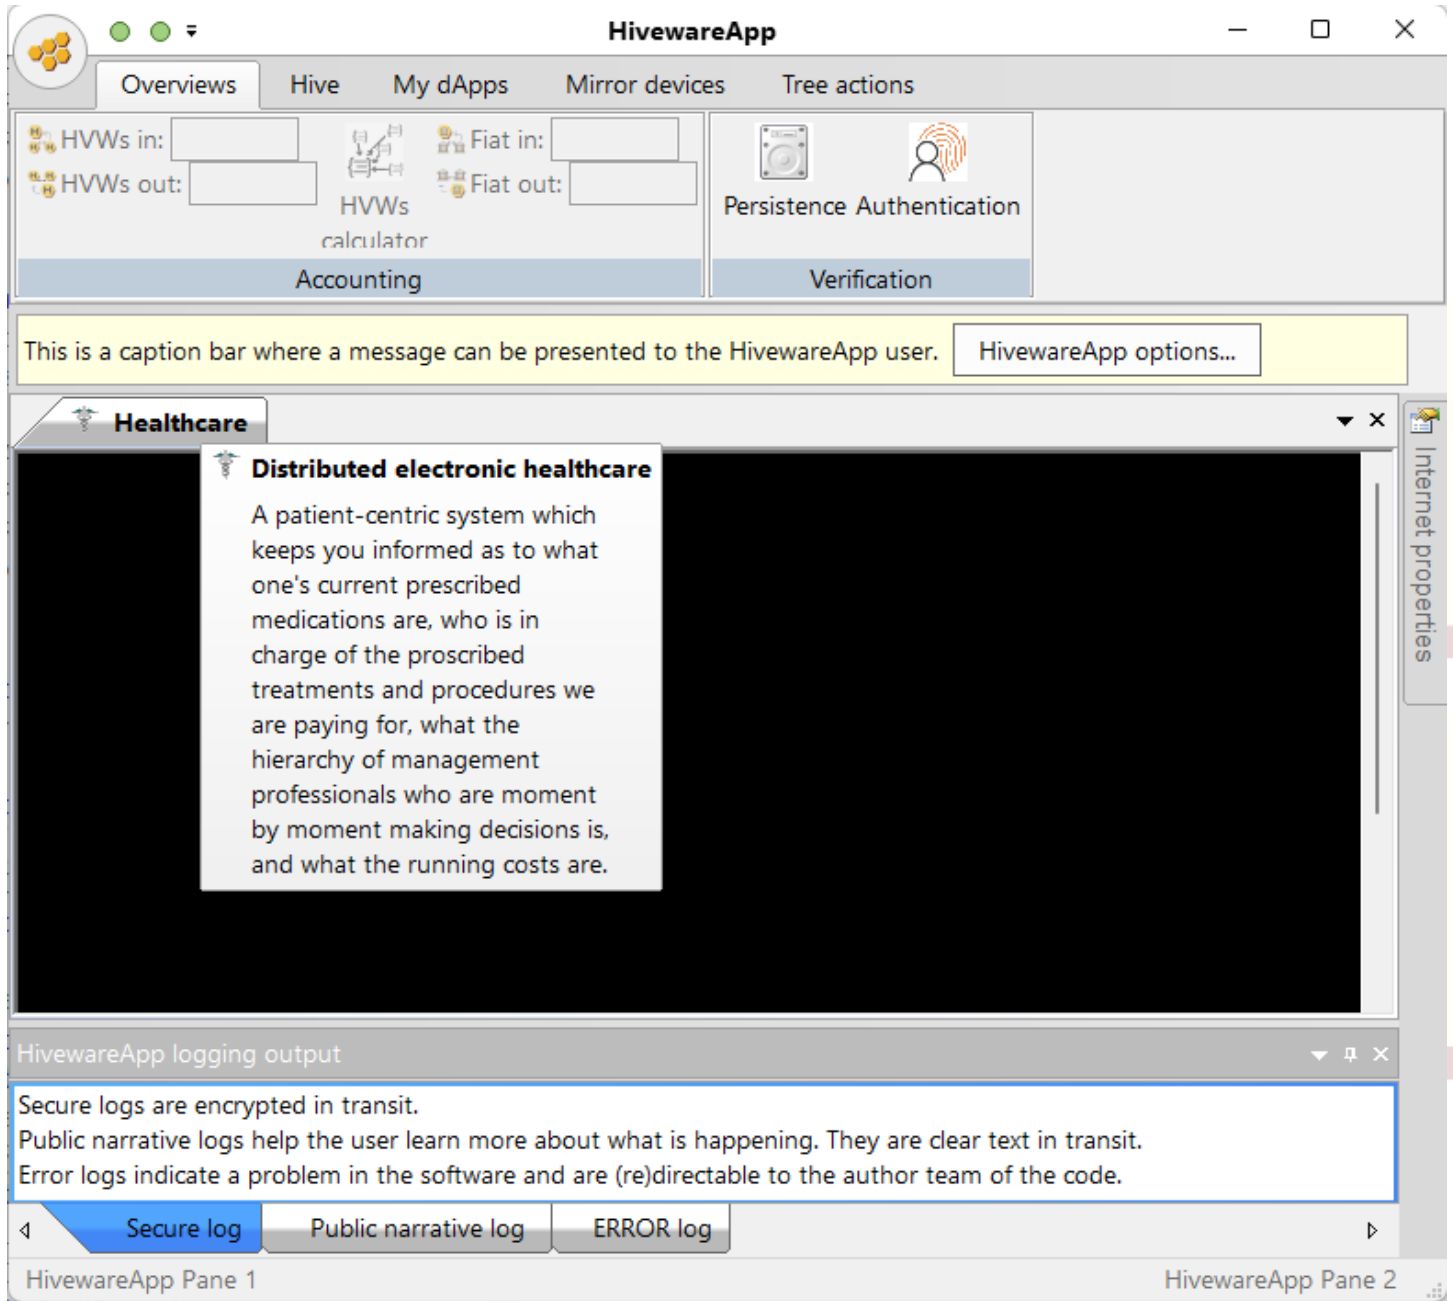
HivewareApp

Overviews Hive My dApps Mirror devices Tree actions

HVWs in:
HVWs out:
HVWs calculator
Fiat in:
Fiat out:
Accounting

Persistence Authentication
Verification

This is a caption bar where a message can be presented to the HivewareApp user.
HivewareApp options...

Healthcare

Distributed electronic healthcare

A patient-centric system which keeps you informed as to what one's current prescribed medications are, who is in charge of the proscribed treatments and procedures we are paying for, what the hierarchy of management professionals who are moment by moment making decisions is, and what the running costs are.

Internet properties

HivewareApp logging output

Secure logs are encrypted in transit.
Public narrative logs help the user learn more about what is happening. They are clear text in transit.
Error logs indicate a problem in the software and are (re)directable to the author team of the code.

Secure log Public narrative log ERROR log

HivewareApp Pane 1 HivewareApp Pane 2